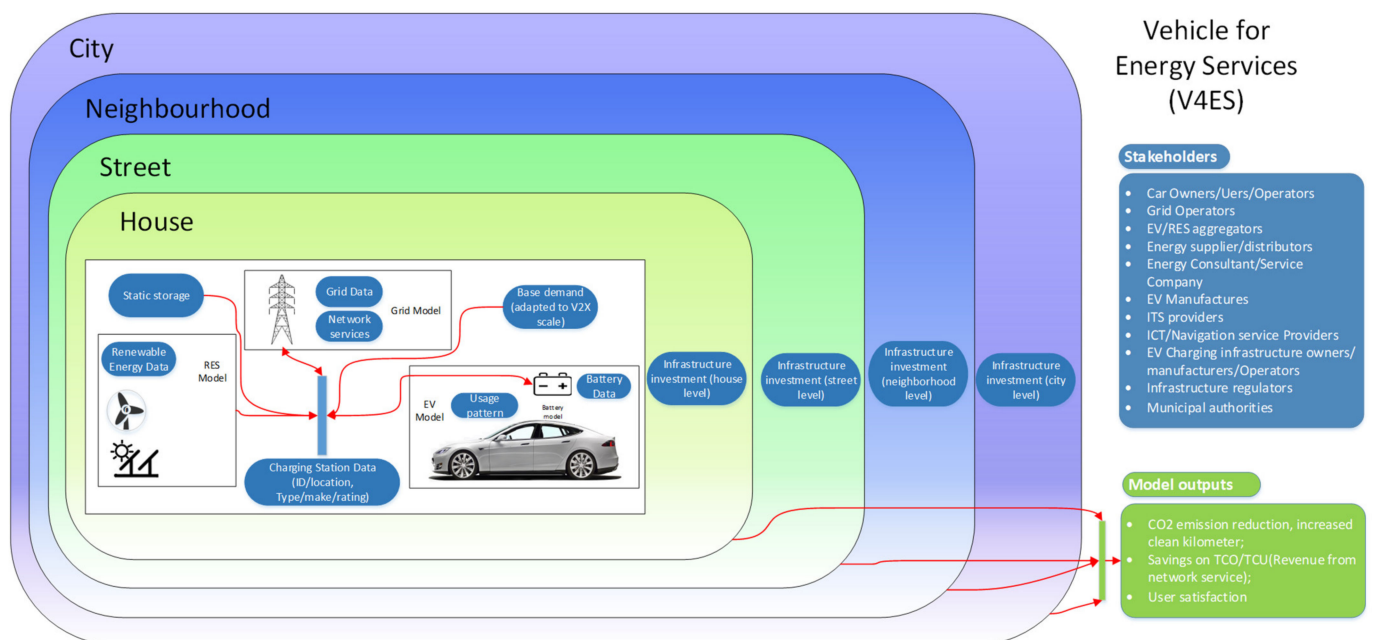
City

Neighbourhood

Street

House

Static storage

Grid Data

Network services

Grid Model

Base demand (adapted to V2X scale)

Renewable Energy Data

RES Model

Battery Data

Battery model

EV Model

Usage pattern

Charging Station Data (ID/location, Type/make/rating)

Infrastructure investment (house level)

Infrastructure investment (street level)

Infrastructure investment (neighborhood level)

Infrastructure investment (city level)

Vehicle for Energy Services (V4ES)

Stakeholders

- Car Owners/Uers/Operators
- Grid Operators
- EV/RES aggregators
- Energy supplier/distributors
- Energy Consultant/Service Company
- EV Manufactures
- ITS providers
- ICT/Navigation service Providers
- EV Charging infrastructure owners/ manufacturers/Operators
- Infrastructure regulators
- Municipal authorities

Model outputs

- CO2 emission reduction, increased clean kilometer;
- Savings on TCO/TCU(Revenue from network service);
- User satisfaction